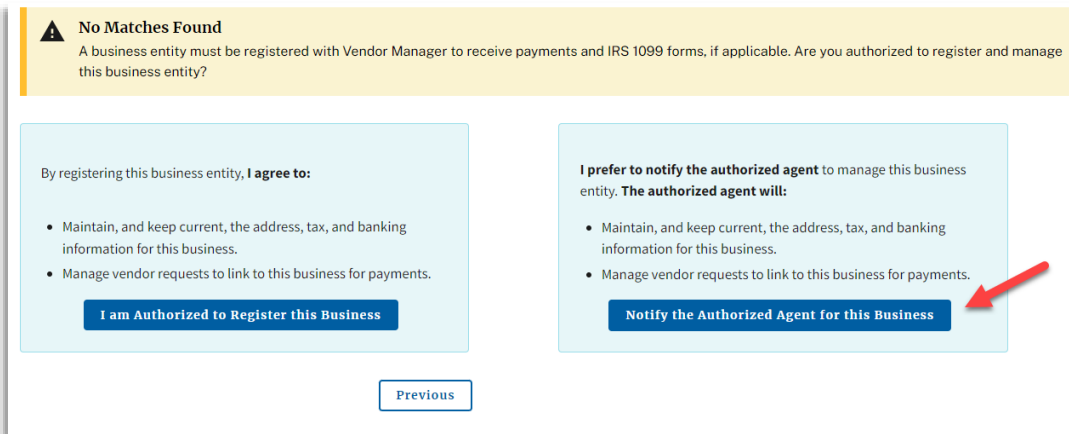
No Matches Found
A business entity must be registered with Vendor Manager to receive payments and IRS 1099 forms, if applicable. Are you authorized to register and manage this business entity?

By registering this business entity, I agree to:

- Maintain, and keep current, the address, tax, and banking information for this business.
- Manage vendor requests to link to this business for payments.

I am Authorized to Register this Business

I prefer to notify the authorized agent to manage this business entity. The authorized agent will:

- Maintain, and keep current, the address, tax, and banking information for this business.
- Manage vendor requests to link to this business for payments.

Notify the Authorized Agent for this Business

Previous